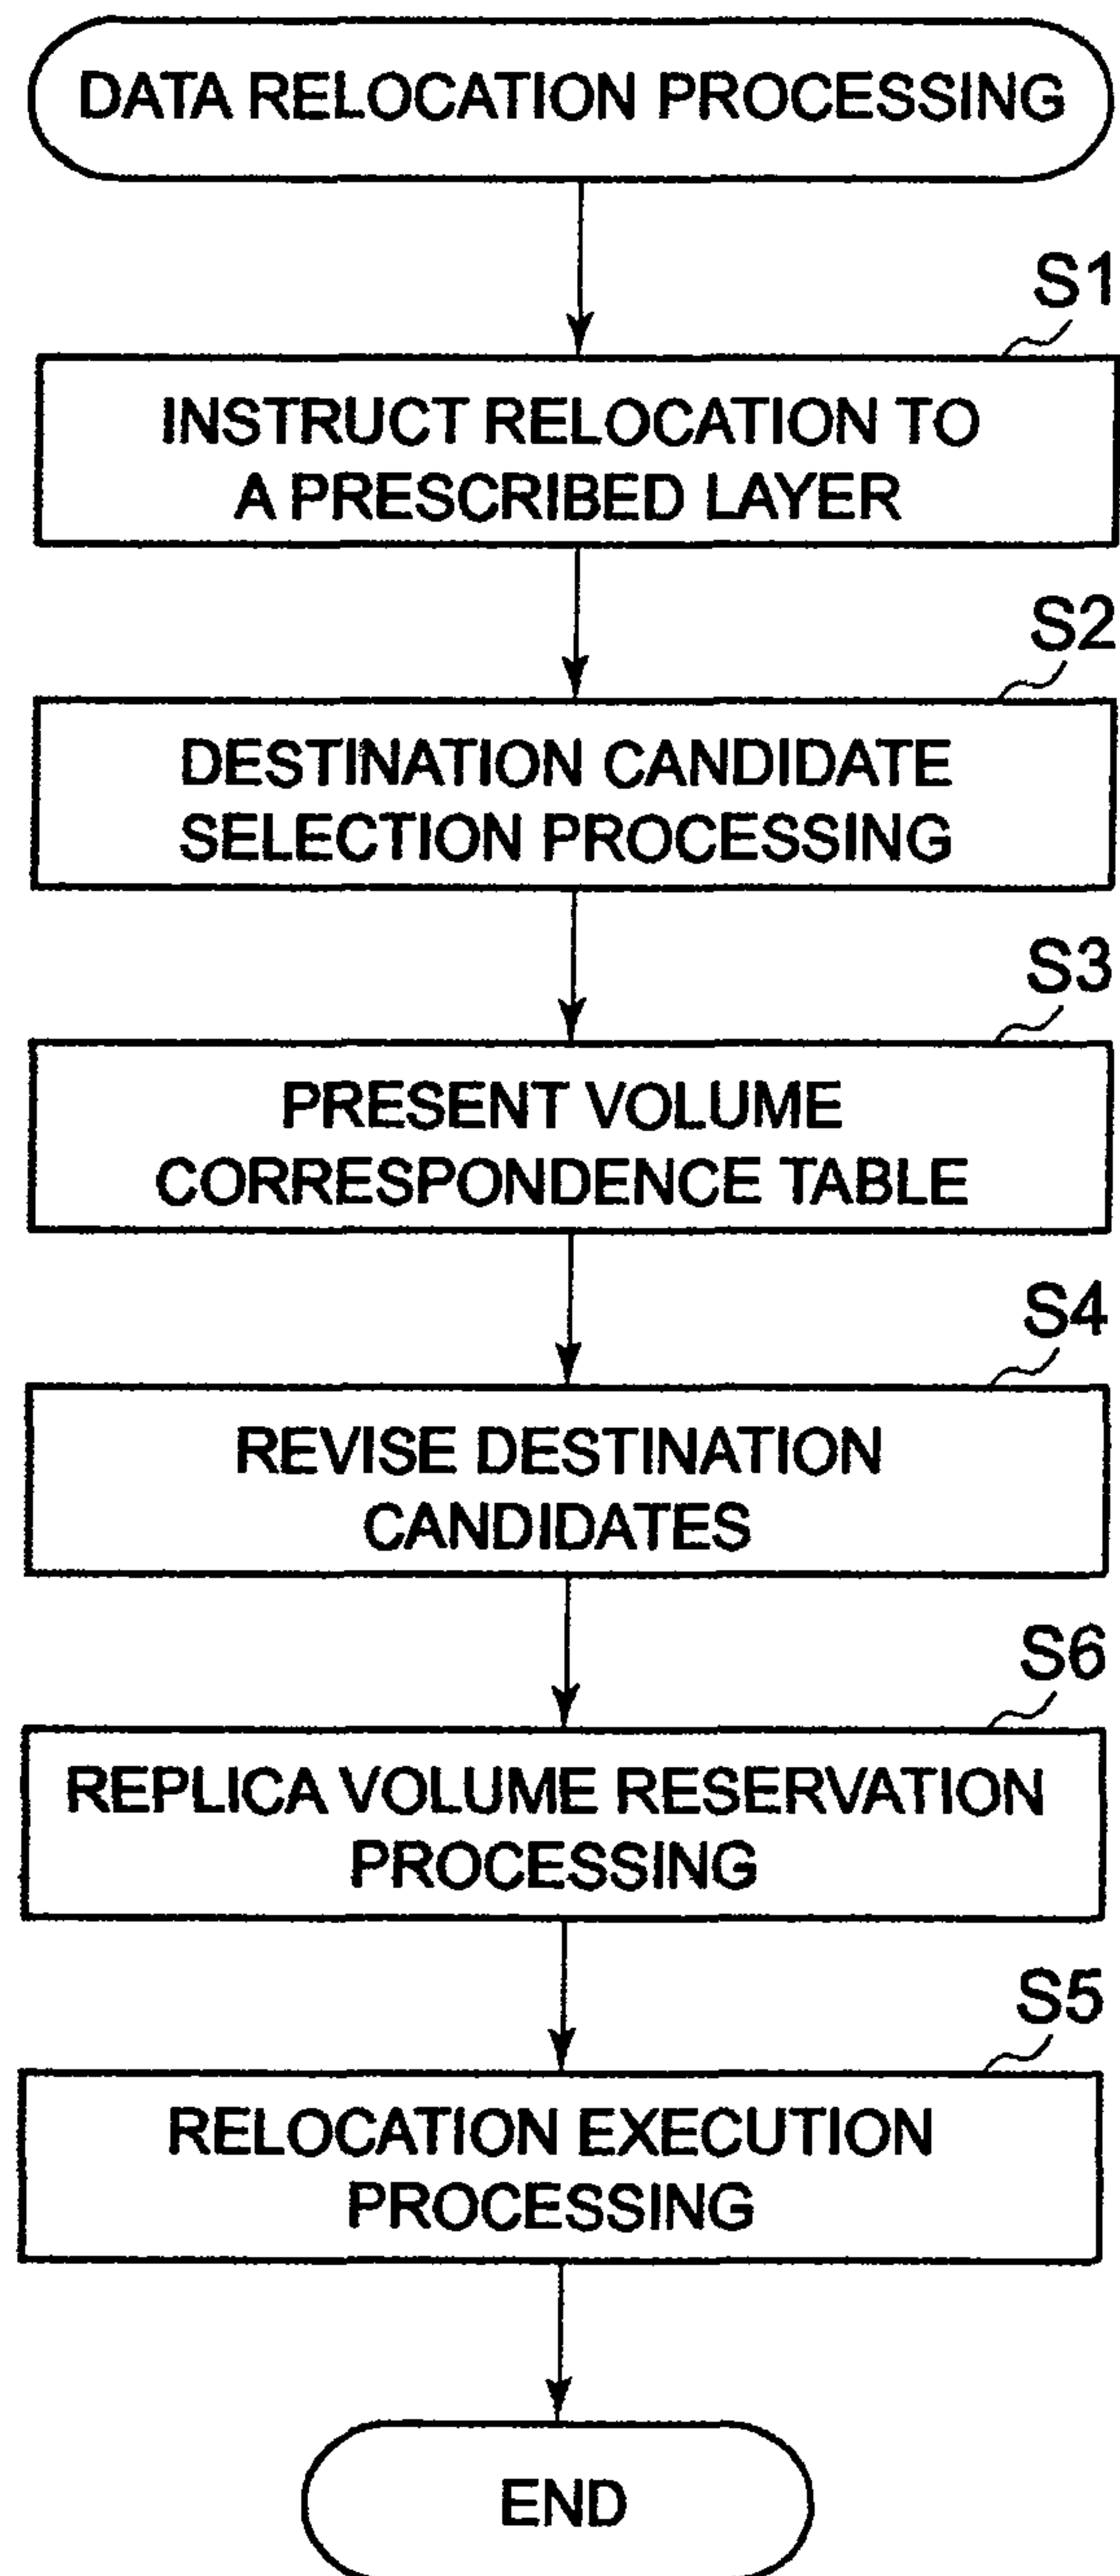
DATA RELOCATION PROCESSING

S1

INSTRUCT RELOCATION TO A PRESCRIBED LAYER

S2

DESTINATION CANDIDATE SELECTION PROCESSING

S3

PRESENT VOLUME CORRESPONDENCE TABLE

S4

REVISE DESTINATION CANDIDATES

S6

REPLICA VOLUME RESERVATION PROCESSING

S5

RELOCATION EXECUTION PROCESSING

END